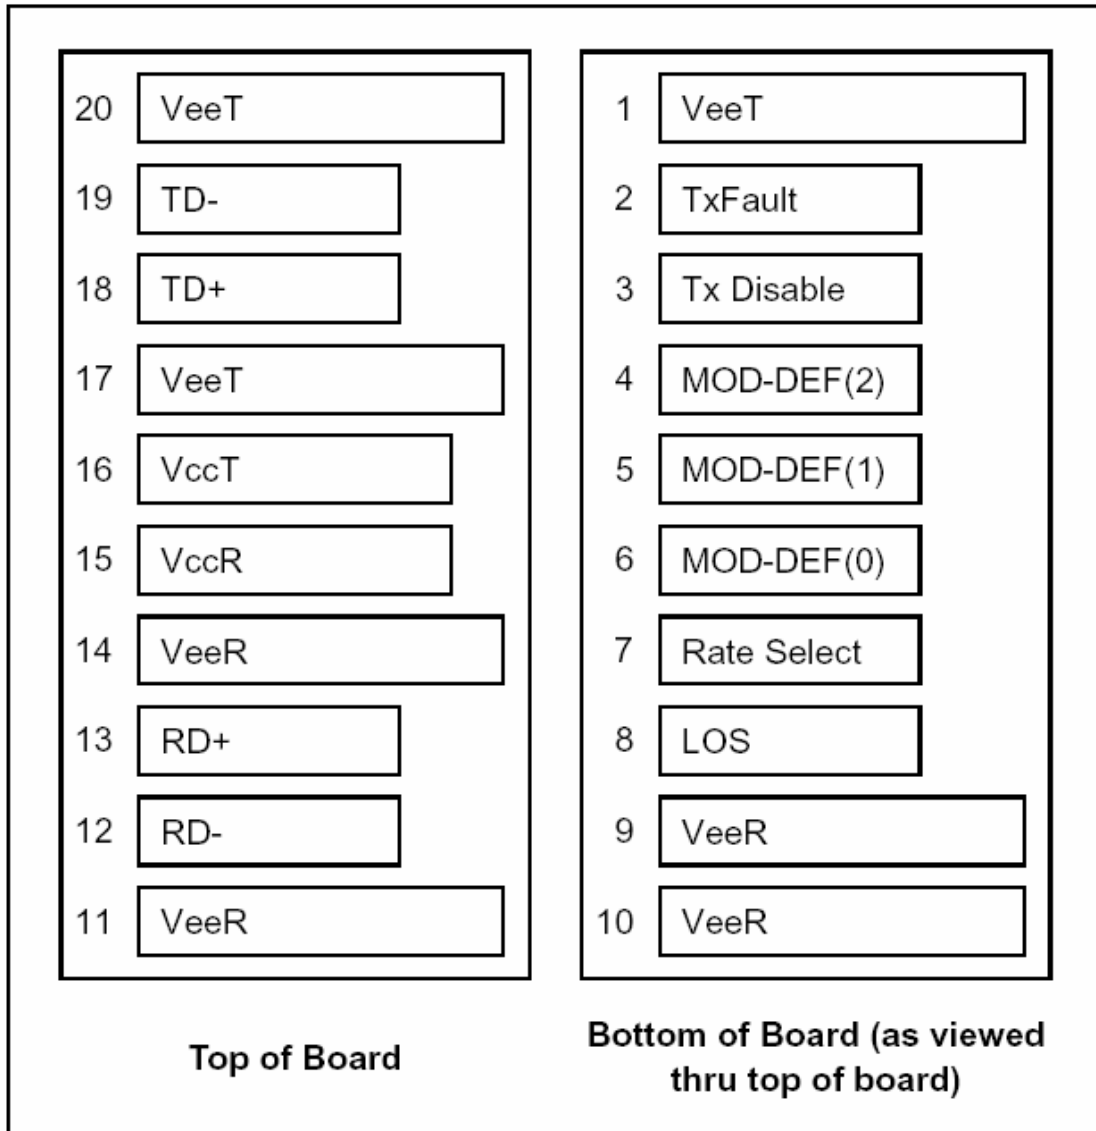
20 VeeT
19 TD-
18 TD+
17 VeeT
16 VccT
15 VccR
14 VeeR
13 RD+
12 RD-
11 VeeR

Top of Board

1 VeeT
2 TxFault
3 Tx Disable
4 MOD-DEF(2)
5 MOD-DEF(1)
6 MOD-DEF(0)
7 Rate Select
8 LOS
9 VeeR
10 VeeR

Bottom of Board (as viewed thru top of board)